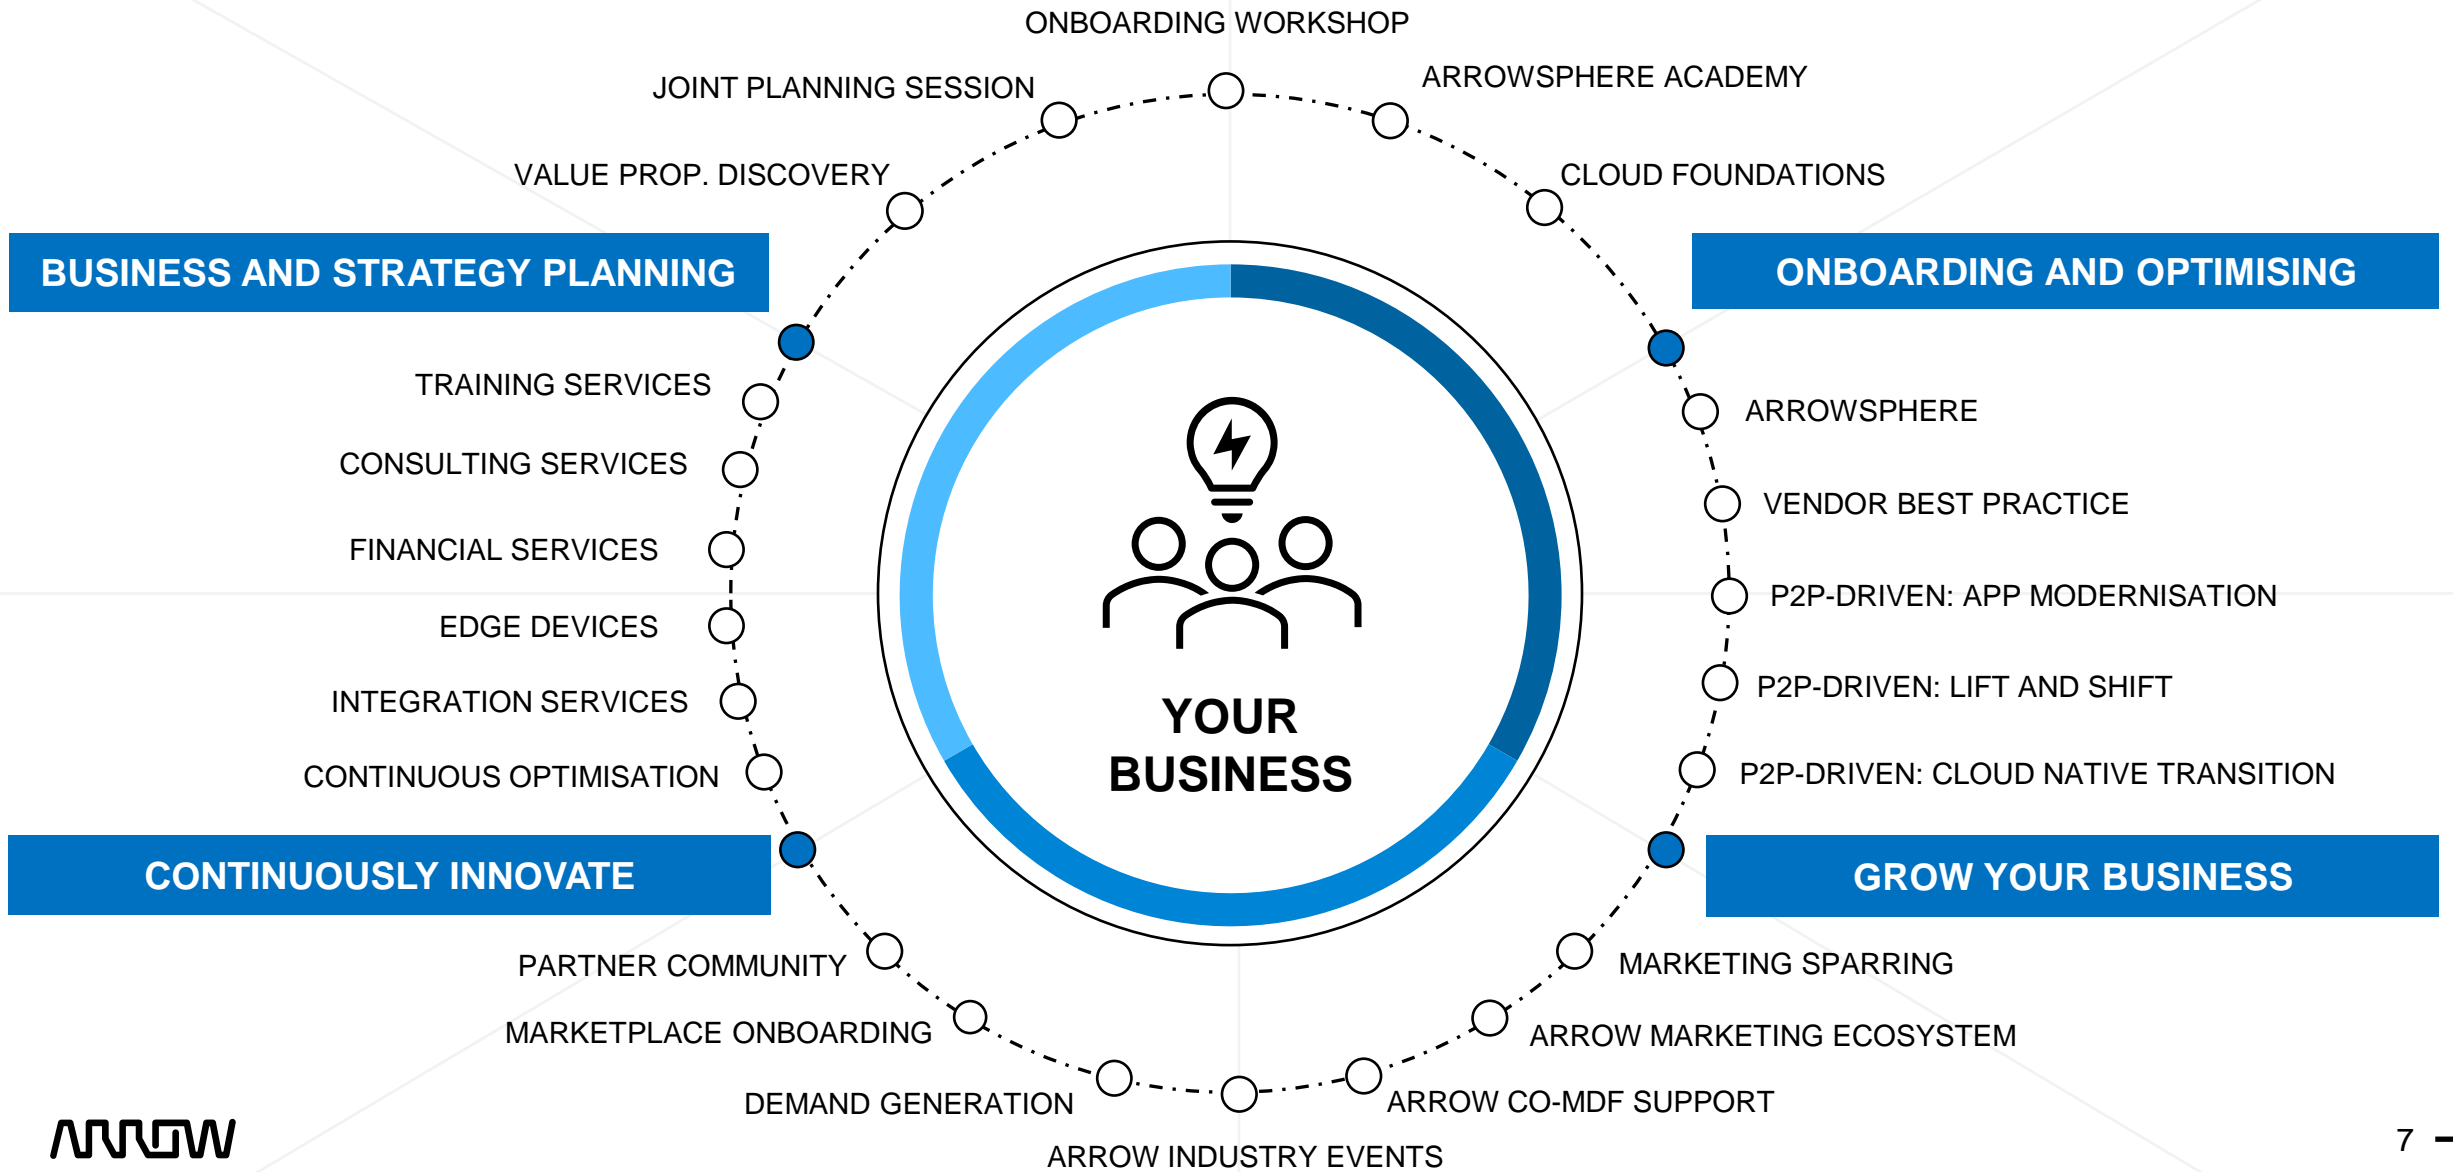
ONBOARDING WORKSHOP

JOINT PLANNING SESSION

ARROWSPHERE ACADEMY

VALUE PROP. DISCOVERY

CLOUD FOUNDATIONS

BUSINESS AND STRATEGY PLANNING

ONBOARDING AND OPTIMISING

TRAINING SERVICES

CONSULTING SERVICES

FINANCIAL SERVICES

EDGE DEVICES

INTEGRATION SERVICES

CONTINUOUS OPTIMISATION

ARROWSPHERE

VENDOR BEST PRACTICE

P2P-DRIVEN: APP MODERNISATION

P2P-DRIVEN: LIFT AND SHIFT

P2P-DRIVEN: CLOUD NATIVE TRANSITION

YOUR BUSINESS

CONTINUOUSLY INNOVATE

GROW YOUR BUSINESS

PARTNER COMMUNITY

MARKETPLACE ONBOARDING

DEMAND GENERATION

ARROW INDUSTRY EVENTS

MARKETING SPARRING

ARROW MARKETING ECOSYSTEM

ARROW CO-MDF SUPPORT

ARROW

7